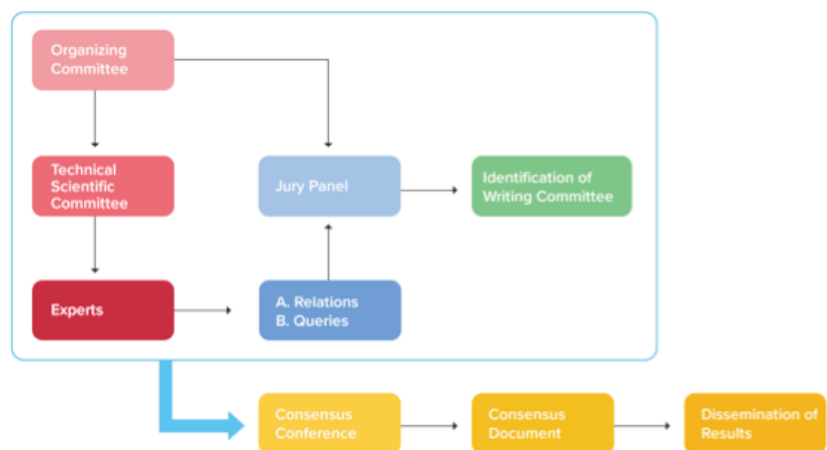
Organizing Committee

Technical Scientific Committee

Experts

Jury Panel

Identification of Writing Committee

A. Relations
B. Queries

Consensus Conference

Consensus Document

Dissemination of Results